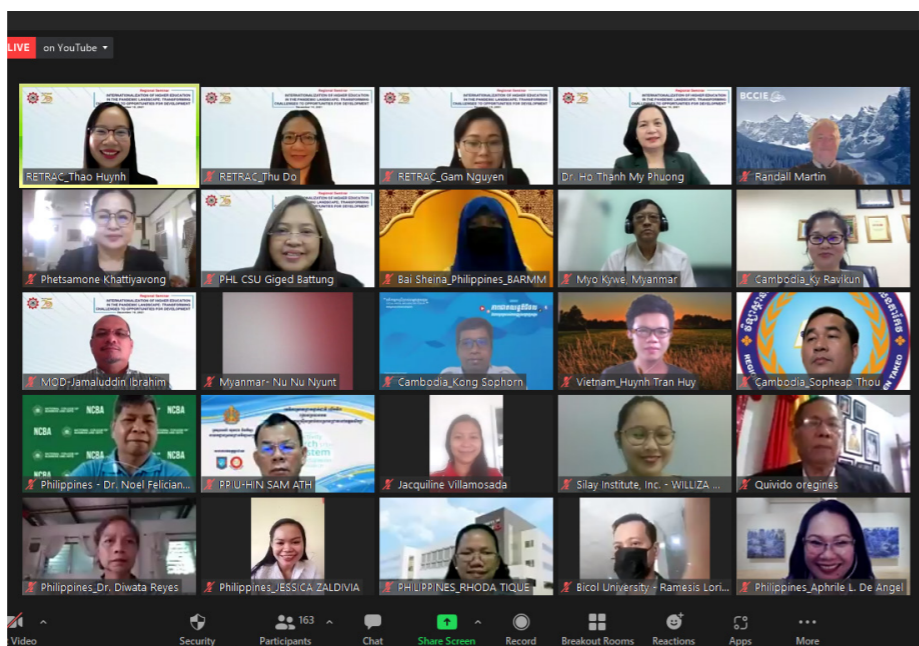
LIVE on YouTube

Regional Seminar
INTERNATIONALIZATION OF HIGHER EDUCATION IN THE PANDEMIC LANDSCAPE: TRANSFORMING CHALLENGES TO OPPORTUNITIES FOR DEVELOPMENT

RETRAC_Thao Huynh
RETRAC_Thu Do
RETRAC_Gam Nguyen
Dr. Ho Thanh My Phuong
BCCIE
Randall Martin
Phetsamone Khattiyavong
PHL CSU Giged Battung
Bai Sheina_Philippines_BARMM
Myo Kywe, Myanmar
Cambodia_Ky Ravikun
MOD-Jamaluddin Ibrahim
Myanmar- Nu Nu Nyunt
Cambodia_Kong Sophorn
Vietnam_Huynh Tran Huy
Cambodia_Sopheap Thou
NCBA
Philippines - Dr. Noel Felician...
PPIU-HIN SAM ATH
Jacquiline Villamosada
Silay Institute, Inc. - WILLIZA ...
Quivido oregines
Philippines_Dr. Diwata Reyes
Philippines_JESSICA ZALDIVIA
PHILIPPINES_RHODA TIQUE
Bicol University - Ramesis Lori...
Philippines_Aphrile L. De Angel

Video
Security
163 Participants
Chat
Share Screen
Record
Breakout Rooms
Reactions
Apps
More